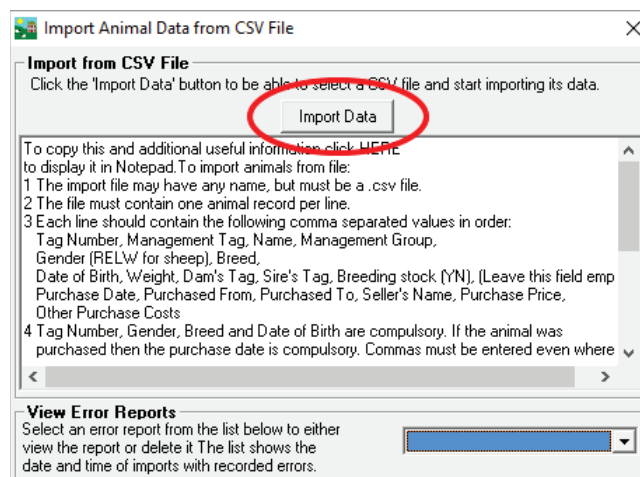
Import Animal Data from CSV File

Import from CSV File

Click the 'Import Data' button to be able to select a CSV file and start importing its data.

Import Data

To copy this and additional useful information click HERE to display it in Notepad.To import animals from file:
1 The import file may have any name, but must be a .csv file.
2 The file must contain one animal record per line.
3 Each line should contain the following comma separated values in order:
Tag Number, Management Tag, Name, Management Group, Gender (RELW for sheep), Breed,
Date of Birth, Weight, Dam's Tag, Sire's Tag, Breeding stock (YN), (Leave this field emp
Purchase Date, Purchased From, Purchased To, Seller's Name, Purchase Price, Other Purchase Costs
4 Tag Number, Gender, Breed and Date of Birth are compulsory. If the animal was purchased then the purchase date is compulsory. Commas must be entered even where

View Error Reports

Select an error report from the list below to either view the report or delete it The list shows the date and time of imports with recorded errors.